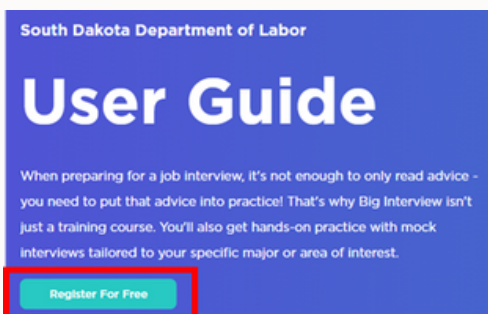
South Dakota Department of Labor

User Guide

When preparing for a job interview, it's not enough to only read advice - you need to put that advice into practice! That's why Big Interview isn't just a training course. You'll also get hands-on practice with mock interviews tailored to your specific major or area of interest.

Register For Free